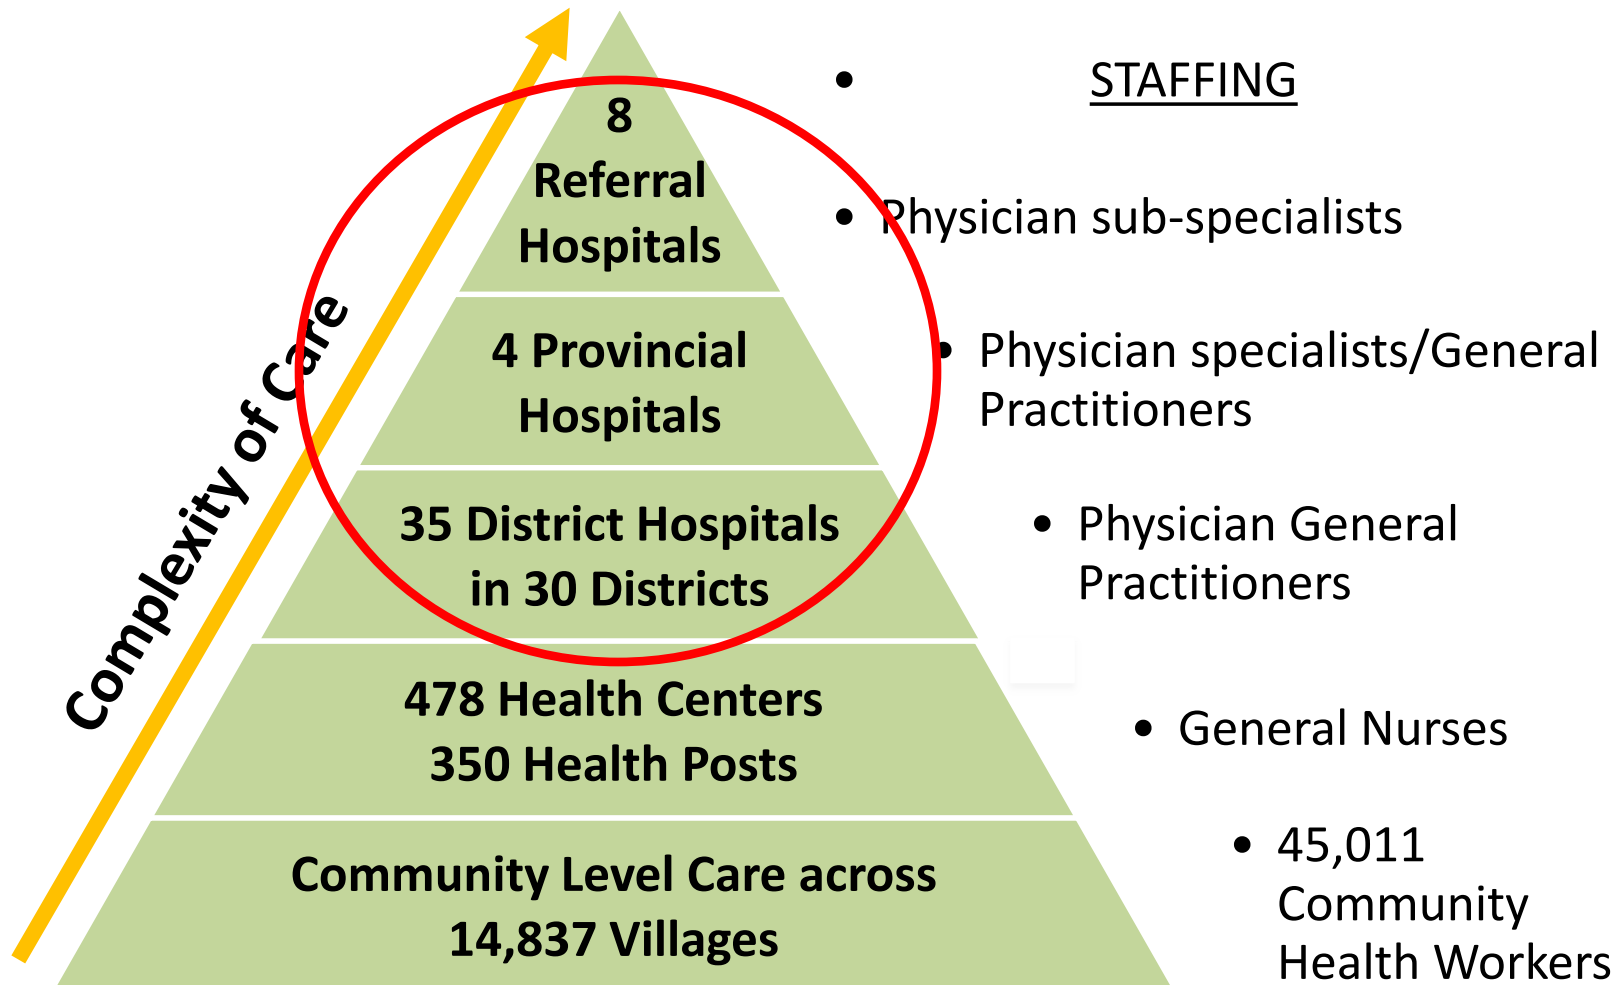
Complexity of Care

8
Referral
Hospitals

4 Provincial
Hospitals

35 District Hospitals
in 30 Districts

478 Health Centers
350 Health Posts

Community Level Care across
14,837 Villages

• STAFFING

• Physician sub-specialists

• Physician specialists/General Practitioners

• Physician General Practitioners

• General Nurses

• 45,011 Community Health Workers